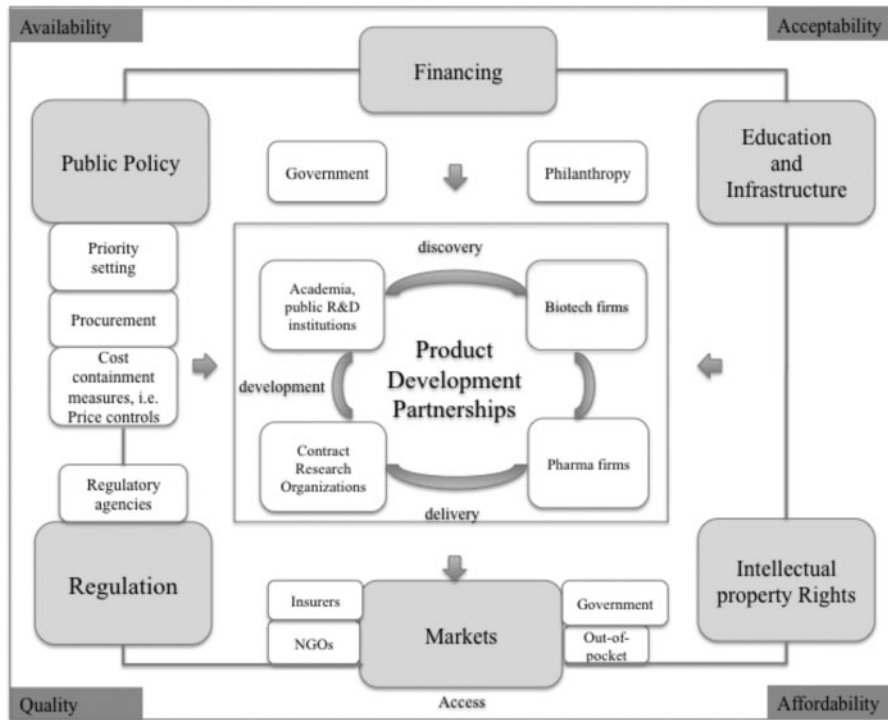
Availability

Acceptability

Financing

Public Policy

Government

Philanthropy

Education and Infrastructure

Priority setting

Procurement

Cost containment measures, i.e. Price controls

discovery

Academia, public R&D institutions

Biotech firms

development

Product Development Partnerships

Contract Research Organizations

Pharma firms

delivery

Regulatory agencies

Regulation

Insurers

NGOs

Markets

Government

Out-of-pocket

Intellectual property Rights

Quality

Access

Affordability